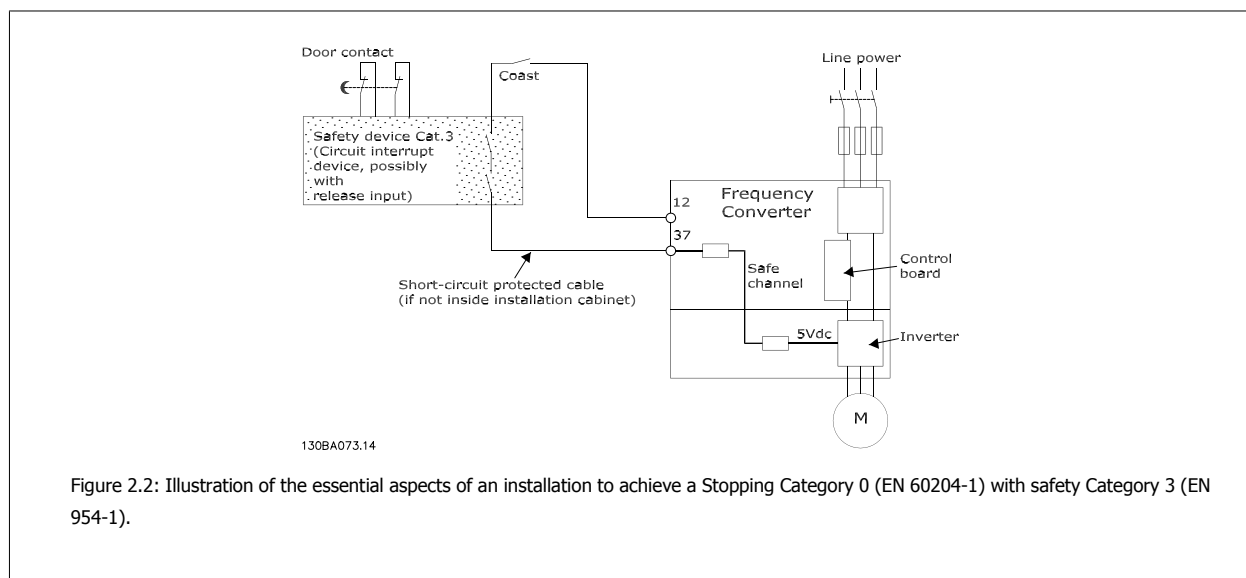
Door contact

Coast

Line power

Safety device Cat.3 (Circuit interrupt device, possibly with release input)

Frequency Converter

12

37

Control board

Safe channel

Short-circuit protected cable (if not inside installation cabinet)

5Vdc

Inverter

M

130BA073.14

Figure 2.2: Illustration of the essential aspects of an installation to achieve a Stopping Category 0 (EN 60204-1) with safety Category 3 (EN 954-1).